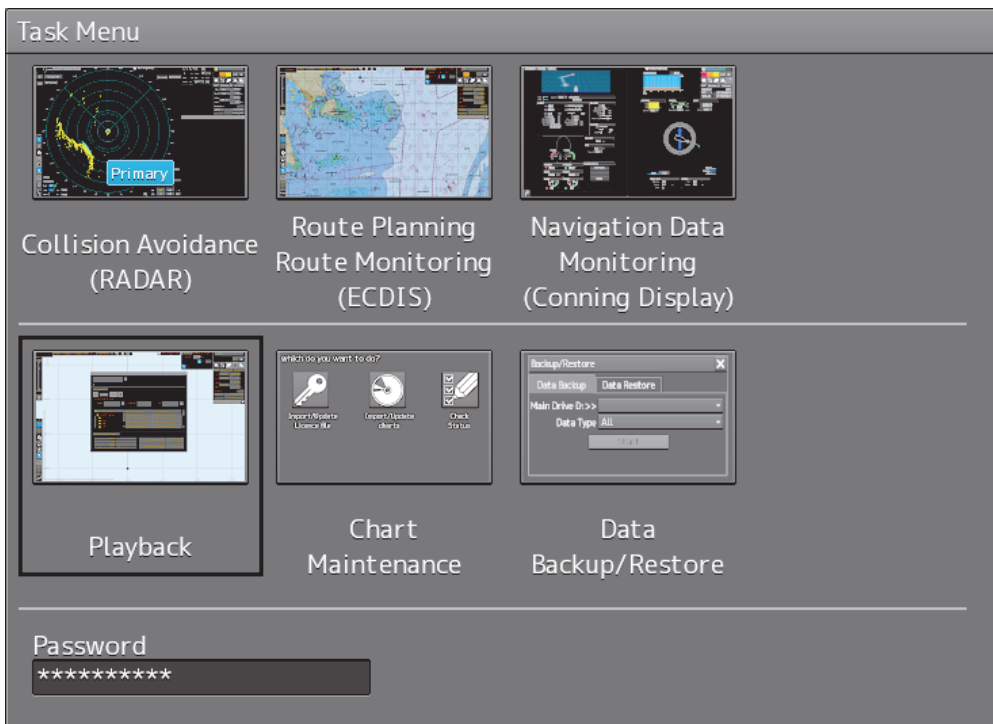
Task Menu

Primary

Collision Avoidance (RADAR)

Route Planning Route Monitoring (ECDIS)

Navigation Data Monitoring (Conning Display)

which do you want to do?

Import/Update Licence file

Import/Update charts

Check Status

Backup/Restore

Data Backup

Data Restore

Main Drive D:>>

Data Type All

Start

Playback

Chart Maintenance

Data Backup/Restore

Password

**********